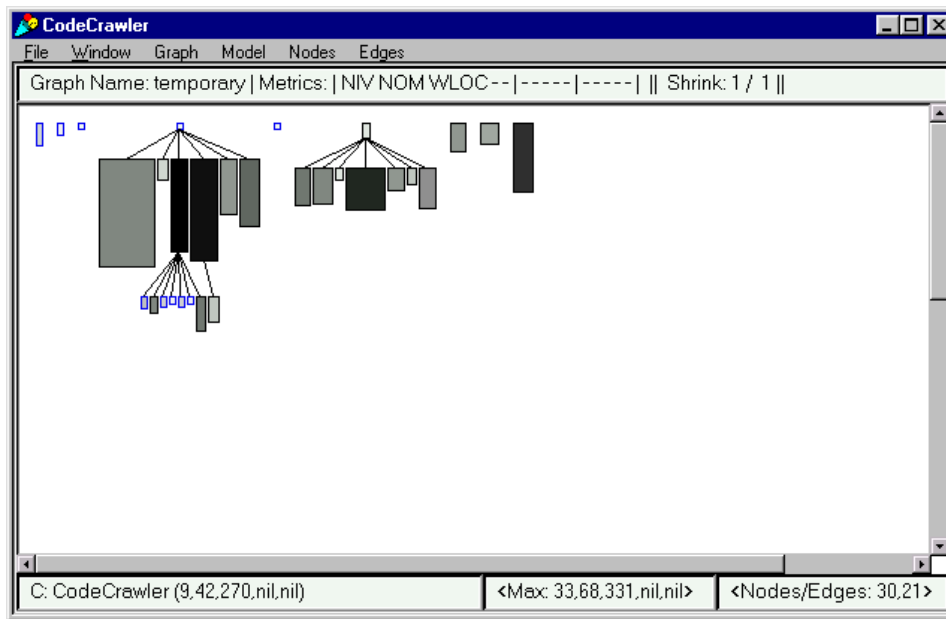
CodeCrawler

File Window Graph Model Nodes Edges

Graph Name: temporary | Metrics: | NIV NOM WLOC - - | - - - - - | - - - - - | || Shrink: 1 / 1 ||

C: CodeCrawler (9,42,270,nil,nil)

<Max: 33,68,331,nil,nil>

<Nodes/Edges: 30,21>